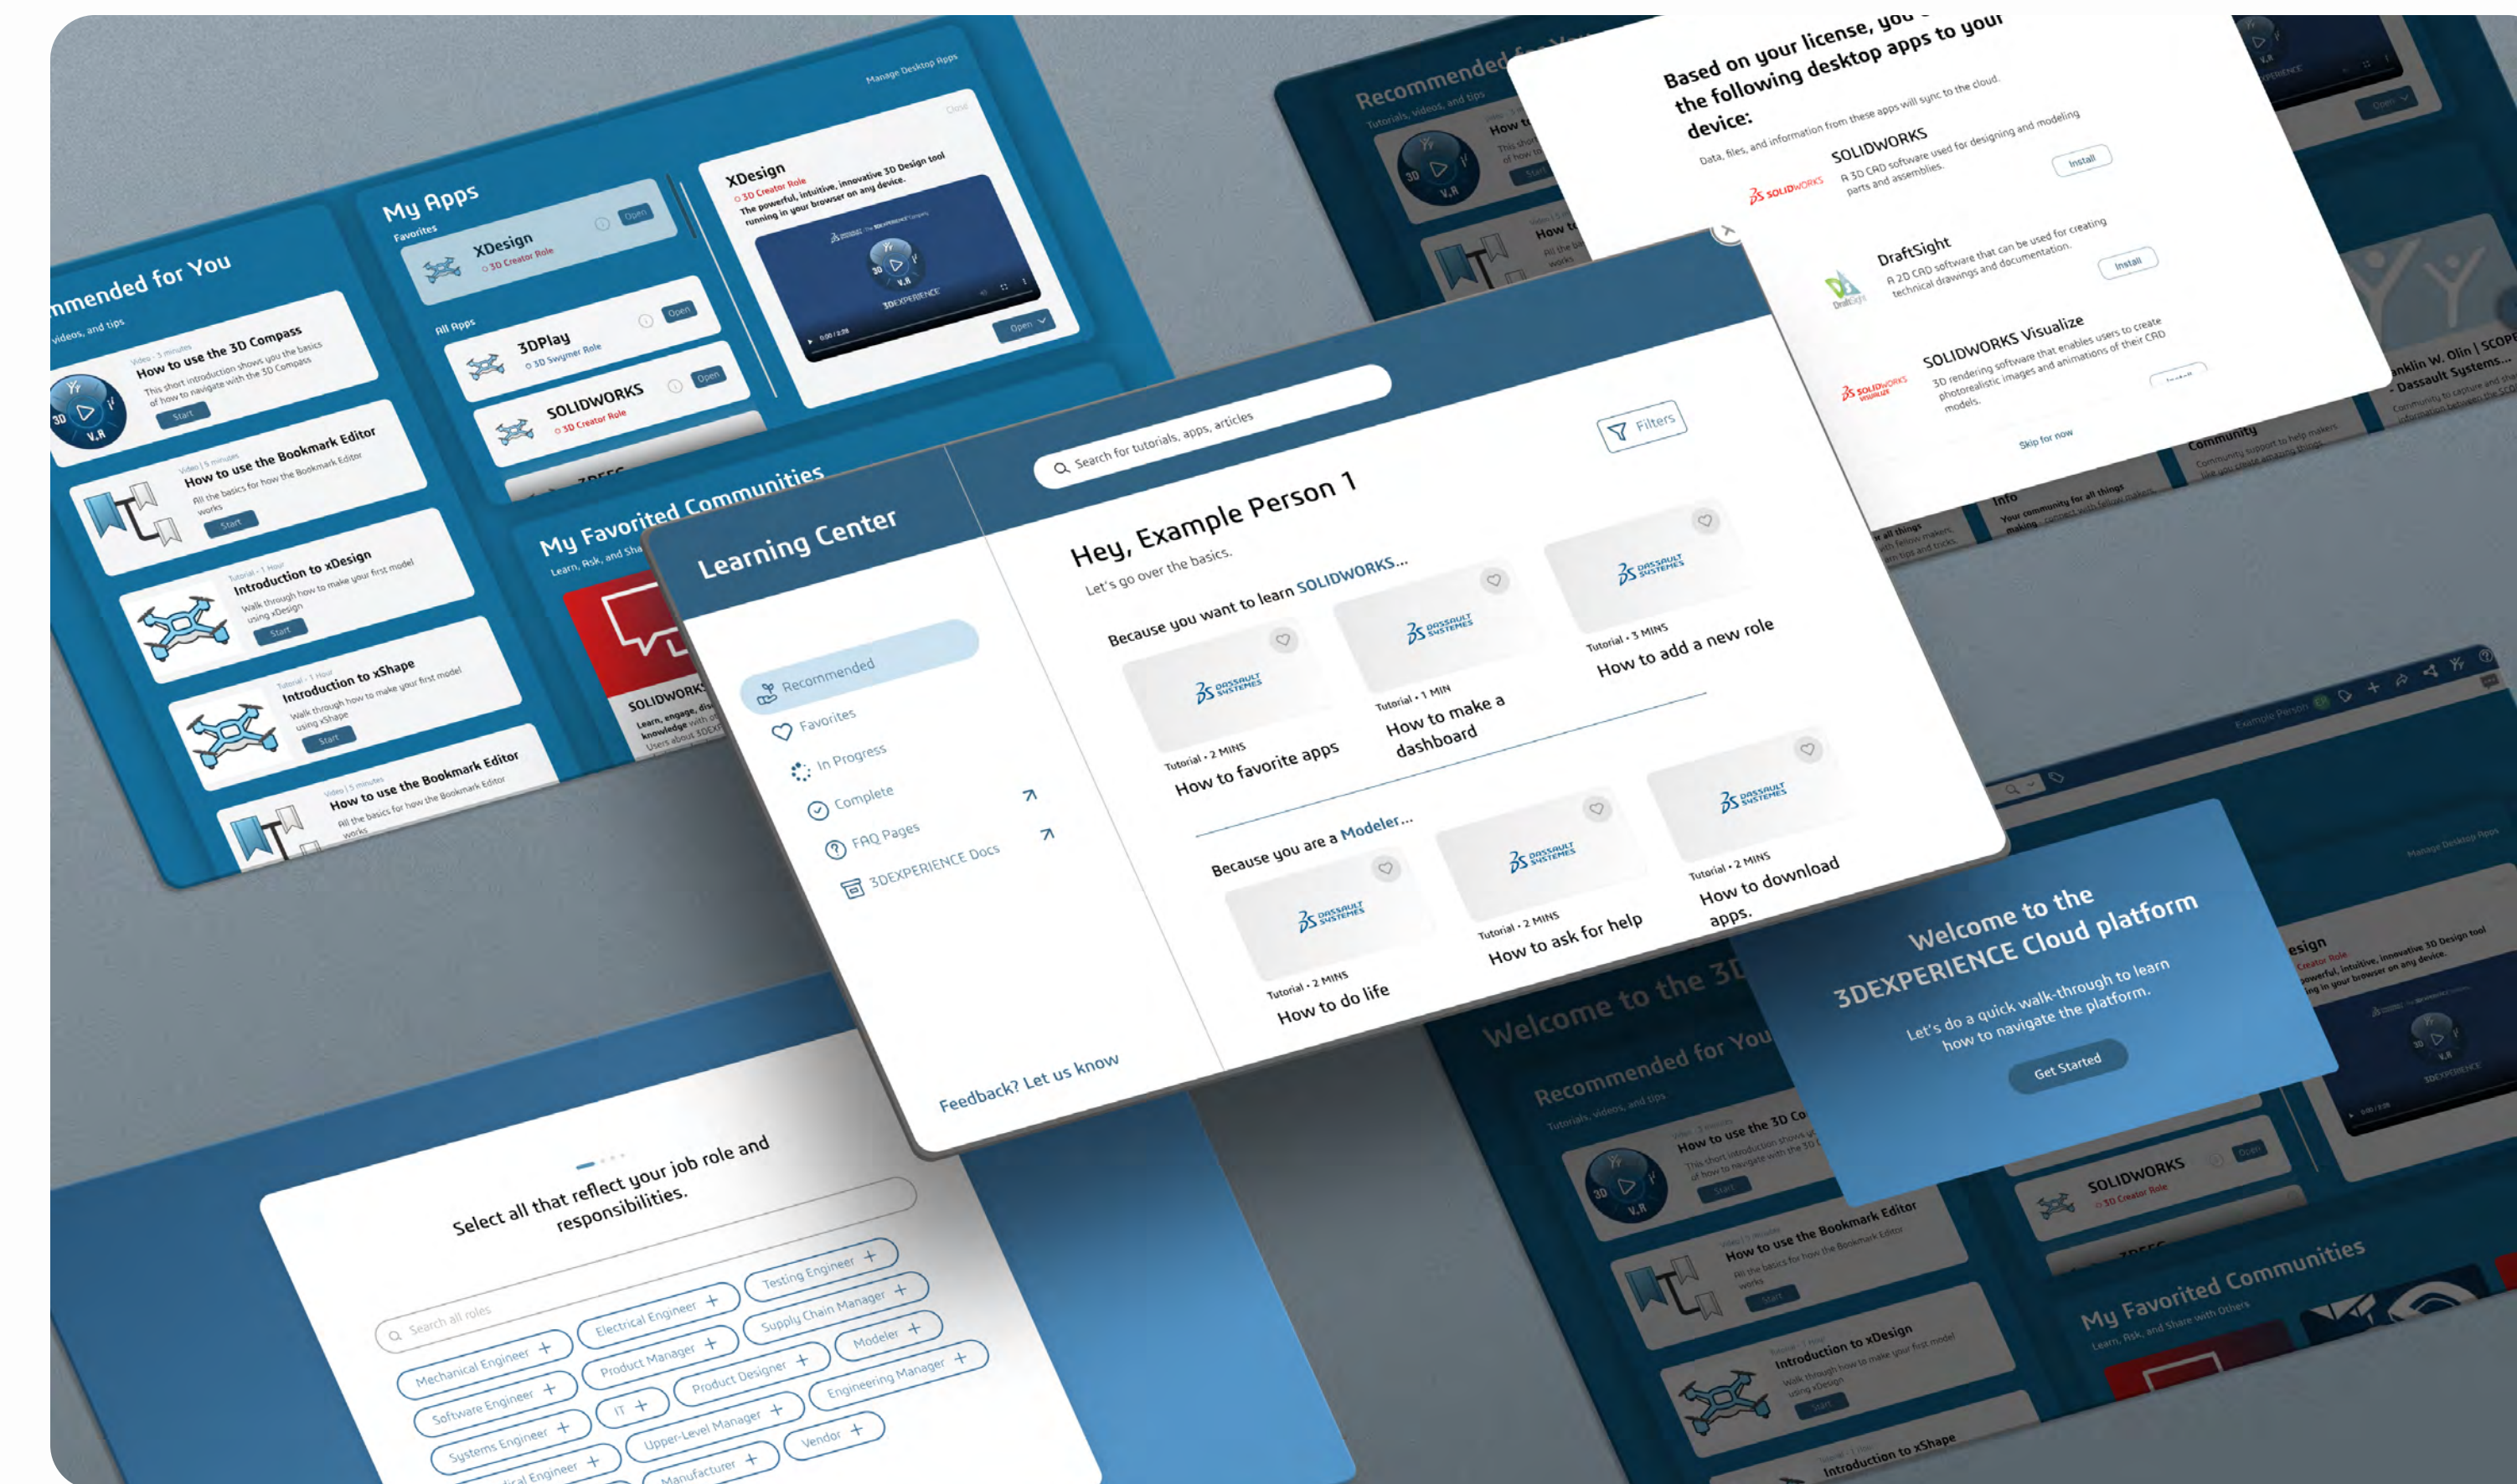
mmended for You
videos, and tips

Video · 5 minutes
How to use the 3D Compass
This short introduction shows you the basics of how to navigate with the 3D Compass
Start

Video | 5 minutes
How to use the Bookmark Editor
All the basics for how the Bookmark Editor works
Start

Tutorial · 1 Hour
Introduction to xDesign
Walk through how to make your first model using xDesign
Start

Tutorial · 1 Hour
Introduction to xShape
Walk through how to make your first model using xShape
Start

Video | 5 minutes
How to use the Bookmark Editor
All the basics for how the Bookmark Editor works

My Apps
Manage Desktop Apps
Favorites
XDesign
3D Creator Role
Open
All Apps
3DPlay
3D Swymer Role
Open
SOLIDWORKS
3D Creator Role
Open

XDesign
3D Creator Role
The powerful, intuitive, innovative 3D Design tool running in your browser on any device.
Close
Open

My Favorited Communities
Learn, Ask, and Share
SOLIDWORKS

Recommended for You
Tutorials, videos, and tips

Based on your license, you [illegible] the following desktop apps to your device:
Data, files, and information from these apps will sync to the cloud.
SOLIDWORKS
A 3D CAD software used for designing and modeling parts and assemblies.
Install
DraftSight
A 2D CAD software that can be used for creating technical drawings and documentation.
Install
SOLIDWORKS Visualize
3D rendering software that enables users to create photorealistic images and animations of their CAD models.
Install
Skip for now

Learning Center
Search for tutorials, apps, articles
Filters
Recommended
Favorites
In Progress
Complete
FAQ Pages
3DEXPERIENCE Docs
Feedback? Let us know

Hey, Example Person 1
Let's go over the basics.
Because you want to learn SOLIDWORKS...
Tutorial · 2 MINS
How to favorite apps
Tutorial · 1 MIN
How to make a dashboard
Tutorial · 3 MINS
How to add a new role
Because you are a Modeler...
Tutorial · 2 MINS
How to do life
Tutorial · 2 MINS
How to ask for help
Tutorial · 2 MINS
How to download apps.

Welcome to the 3DEXPERIENCE Cloud platform
Let's do a quick walk-through to learn how to navigate the platform.
Get Started

Select all that reflect your job role and responsibilities.
Search all roles
Mechanical Engineer +
Electrical Engineer +
Testing Engineer +
Software Engineer +
Product Manager +
Supply Chain Manager +
Systems Engineer +
IT +
Product Designer +
Modeler +
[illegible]ical Engineer +
Upper-Level Manager +
Engineering Manager +
Manufacturer +
Vendor +

Welcome to the 3D
Recommended for You
Tutorials, videos, and tips
How to use the 3D Co
How to use the Bookmark Editor
Introduction to xDesign
Introduction to xShape
SOLIDWORKS
3D Creator Role
My Favorited Communities
Learn, Ask, and Share with Others
Franklin W. Olin | SCOPE
Dassault Systems
Community
Info